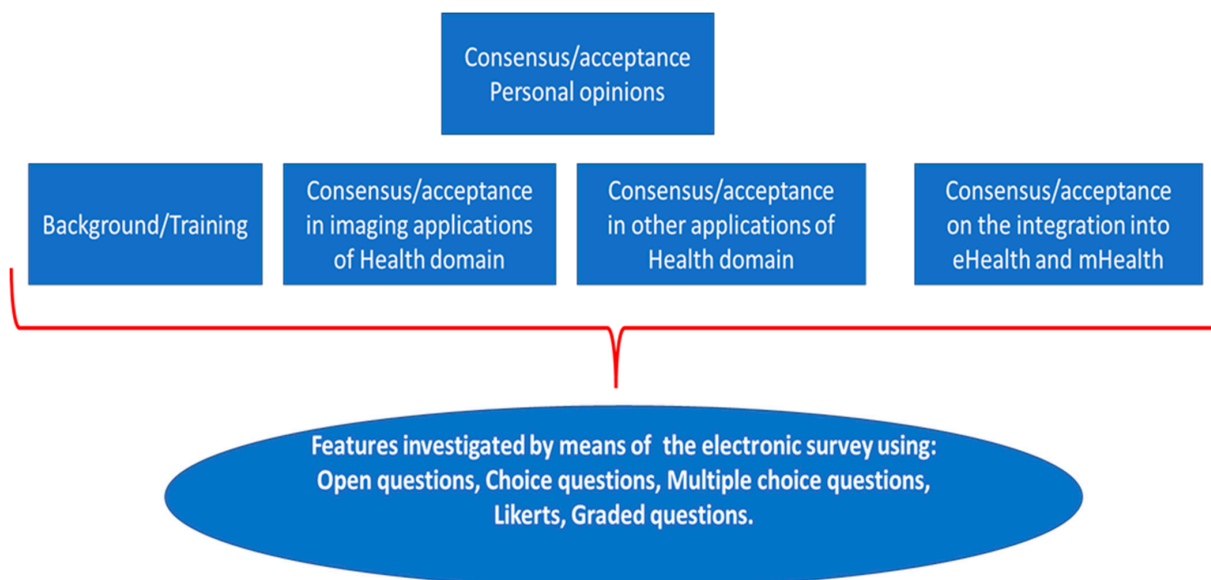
Consensus/acceptance
Personal opinions

Background/Training

Consensus/acceptance in imaging applications of Health domain

Consensus/acceptance in other applications of Health domain

Consensus/acceptance on the integration into eHealth and mHealth

Features investigated by means of the electronic survey using:
Open questions, Choice questions, Multiple choice questions,
Likerts, Graded questions.